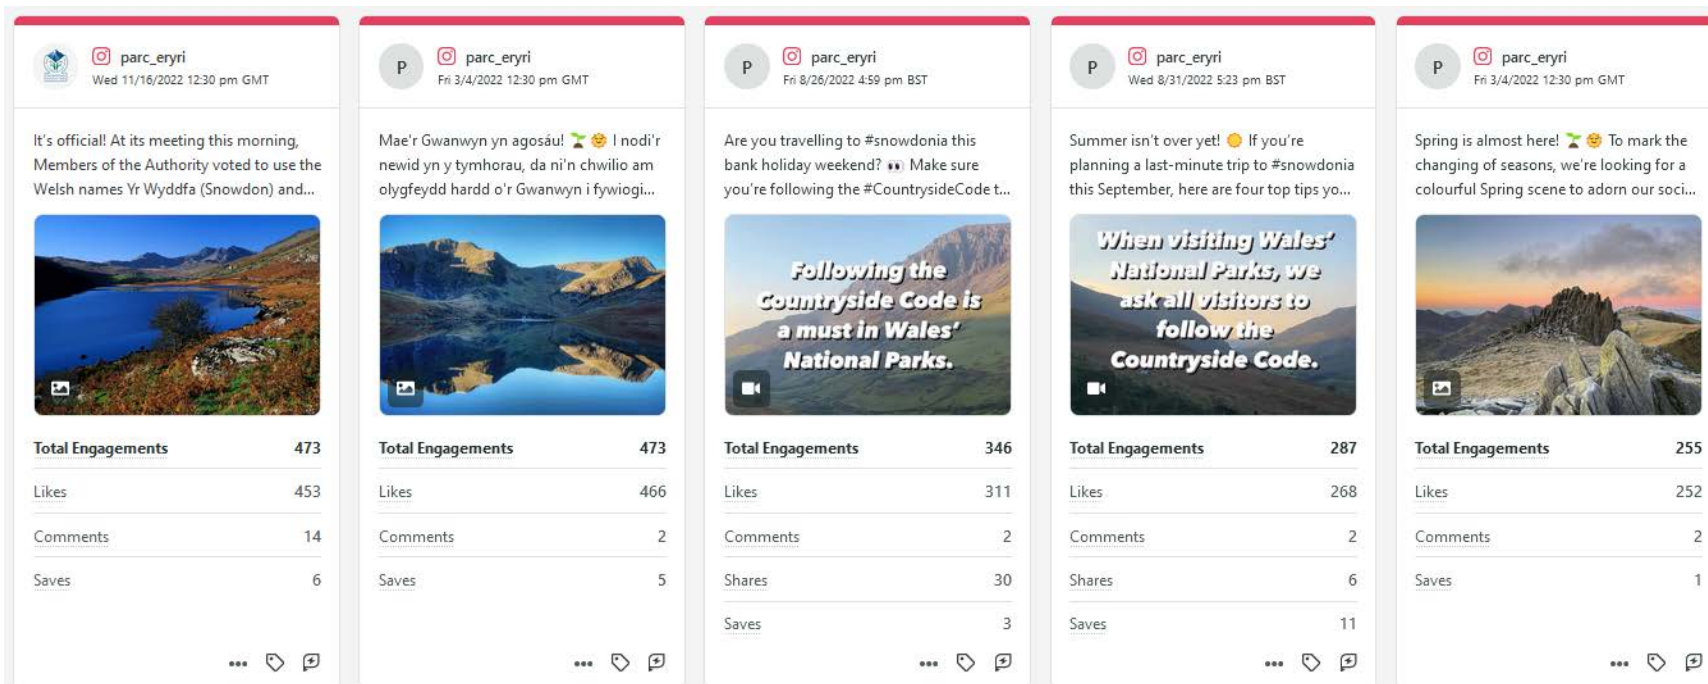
parc_eryri
Wed 11/16/2022 12:30 pm GMT

It's official! At its meeting this morning, Members of the Authority voted to use the Welsh names Yr Wyddfa (Snowdon) and...

| Total Engagements | 473 |
|---|---|
| Likes | 453 |
| Comments | 14 |
| Saves | 6 |

P
parc_eryri
Fri 3/4/2022 12:30 pm GMT

Mae'r Gwanwyn yn agosáu! 🌱🌞 I nodi'r newid yn y tymhorau, da ni'n chwilio am olygfeydd hardd o'r Gwanwyn i fywiogi...

| Total Engagements | 473 |
|---|---|
| Likes | 466 |
| Comments | 2 |
| Saves | 5 |

P
parc_eryri
Fri 8/26/2022 4:59 pm BST

Are you travelling to #snowdonia this bank holiday weekend? 👀 Make sure you're following the #CountrysideCode t...

Following the Countryside Code is a must in Wales' National Parks.

| Total Engagements | 346 |
|---|---|
| Likes | 311 |
| Comments | 2 |
| Shares | 30 |
| Saves | 3 |

P
parc_eryri
Wed 8/31/2022 5:23 pm BST

Summer isn't over yet! 🌞 If you're planning a last-minute trip to #snowdonia this September, here are four top tips yo...

When visiting Wales' National Parks, we ask all visitors to follow the Countryside Code.

| Total Engagements | 287 |
|---|---|
| Likes | 268 |
| Comments | 2 |
| Shares | 6 |
| Saves | 11 |

P
parc_eryri
Fri 3/4/2022 12:30 pm GMT

Spring is almost here! 🌱🌞 To mark the changing of seasons, we're looking for a colourful Spring scene to adorn our soci...

| Total Engagements | 255 |
|---|---|
| Likes | 252 |
| Comments | 2 |
| Saves | 1 |